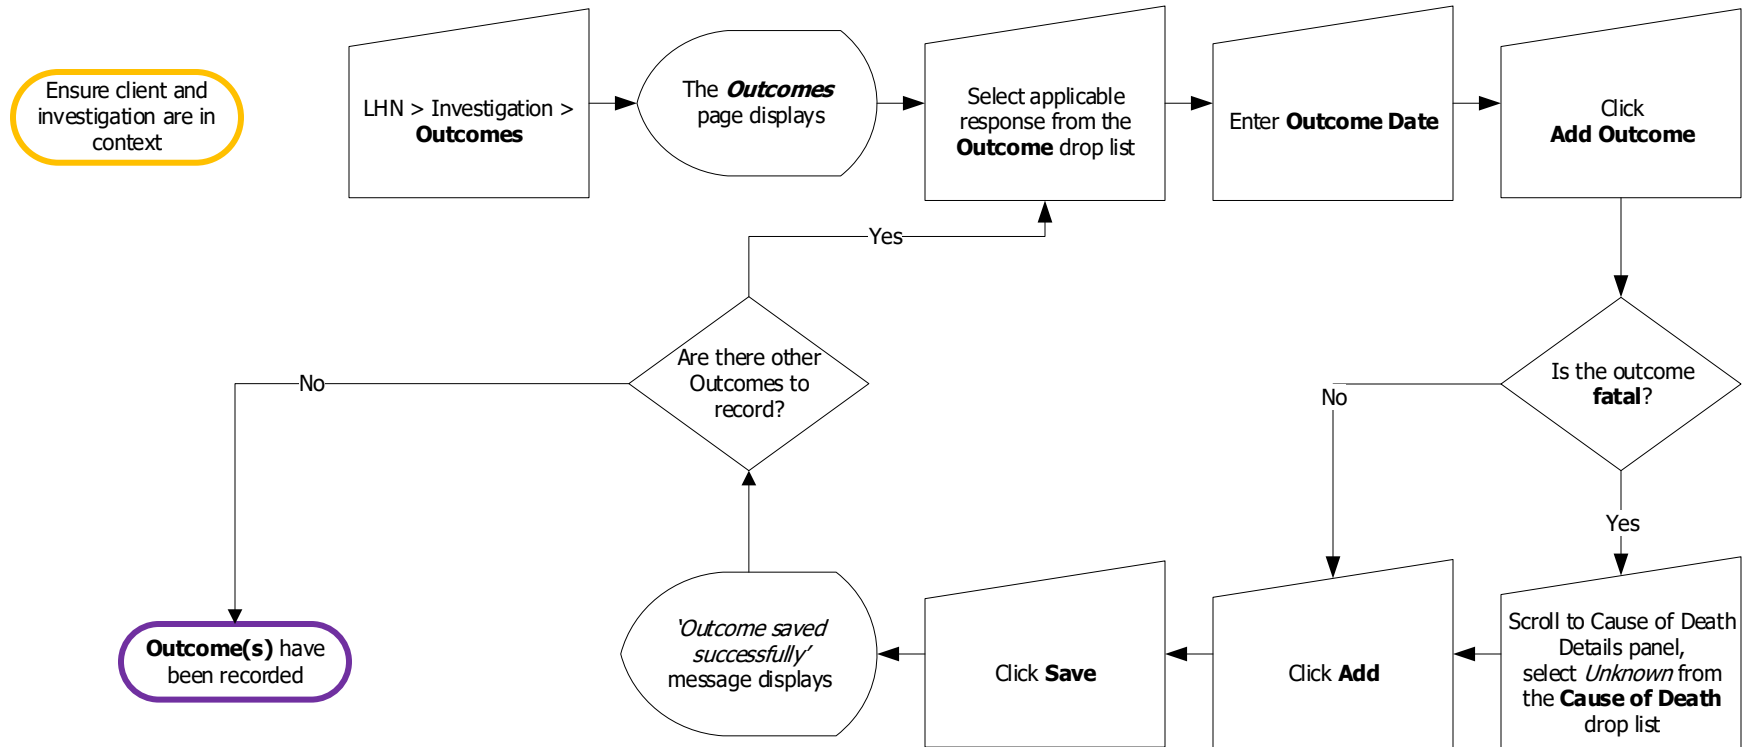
Ensure client and investigation are in context

LHN > Investigation > **Outcomes**

The ***Outcomes*** page displays

Select applicable response from the **Outcome** drop list

Enter **Outcome Date**

Click **Add Outcome**

Is the outcome **fatal**?

No

Yes

Scroll to Cause of Death Details panel, select *Unknown* from the **Cause of Death** drop list

Click **Add**

Click **Save**

*'Outcome saved successfully'* message displays

Are there other Outcomes to record?

Yes

No

**Outcome(s)** have been recorded